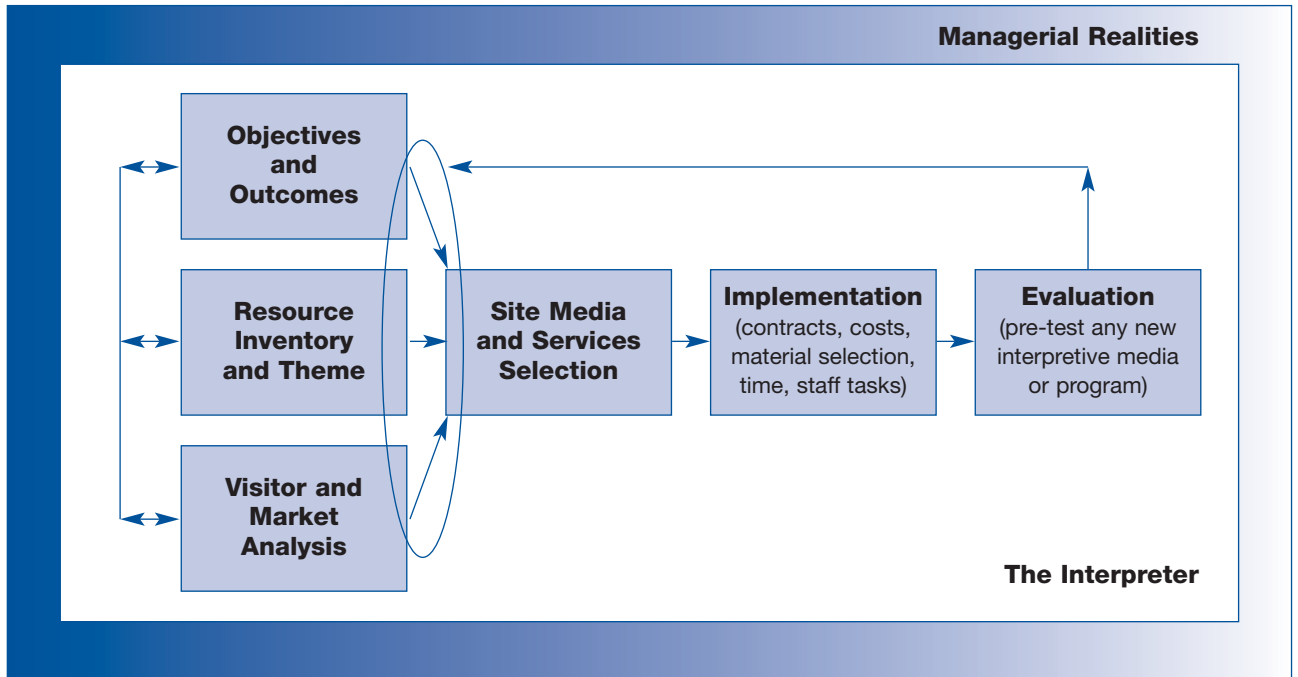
Managerial Realities

Objectives and Outcomes

Resource Inventory and Theme

Visitor and Market Analysis

Site Media and Services Selection

Implementation (contracts, costs, material selection, time, staff tasks)

Evaluation (pre-test any new interpretive media or program)

The Interpreter